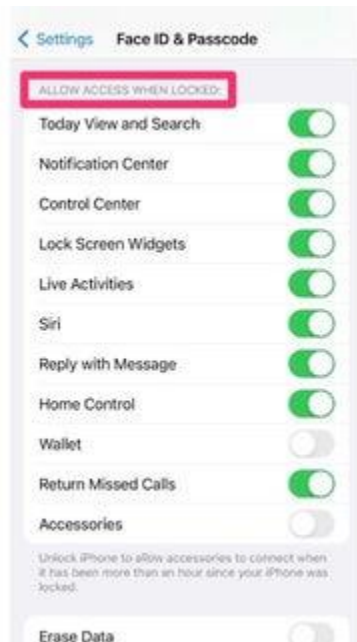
< Settings Face ID & Passcode

ALLOW ACCESS WHEN LOCKED:

Today View and Search

Notification Center

Control Center

Lock Screen Widgets

Live Activities

Siri

Reply with Message

Home Control

Wallet

Return Missed Calls

Accessories

Unlock iPhone to allow accessories to connect when it has been more than an hour since your iPhone was locked.

Erase Data